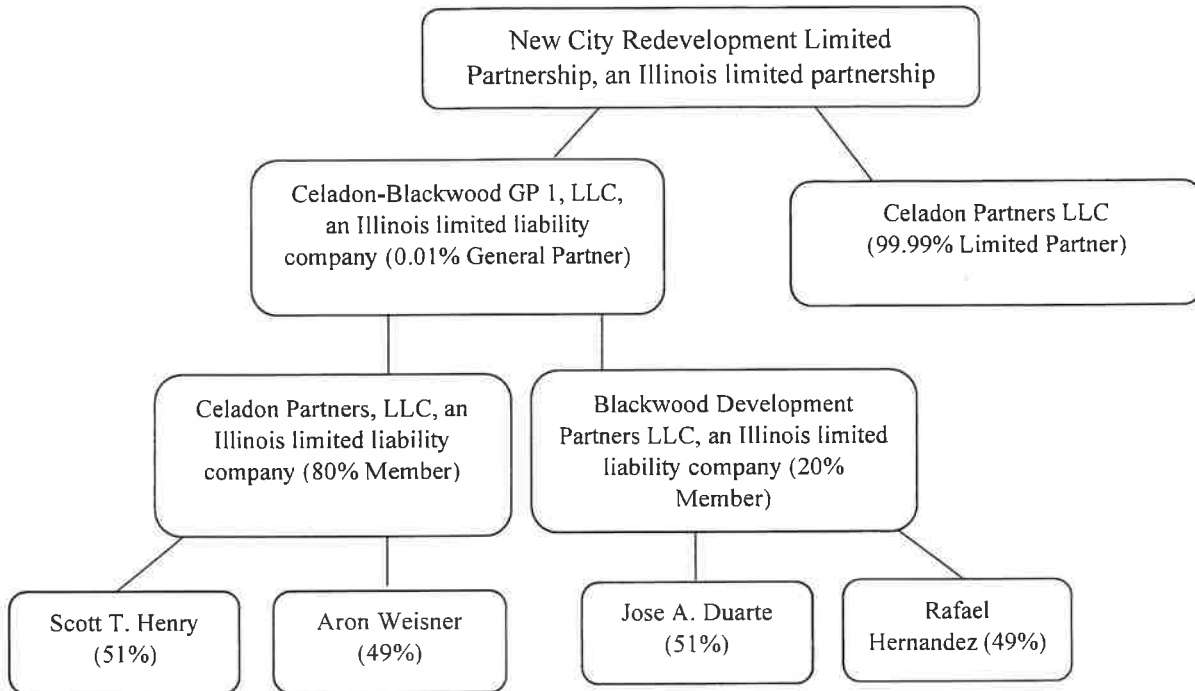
New City Redevelopment Limited Partnership, an Illinois limited partnership

Celadon-Blackwood GP 1, LLC, an Illinois limited liability company (0.01% General Partner)

Celadon Partners LLC (99.99% Limited Partner)

Celadon Partners, LLC, an Illinois limited liability company (80% Member)

Blackwood Development Partners LLC, an Illinois limited liability company (20% Member)

Scott T. Henry (51%)

Aron Weisner (49%)

Jose A. Duarte (51%)

Rafael Hernandez (49%)